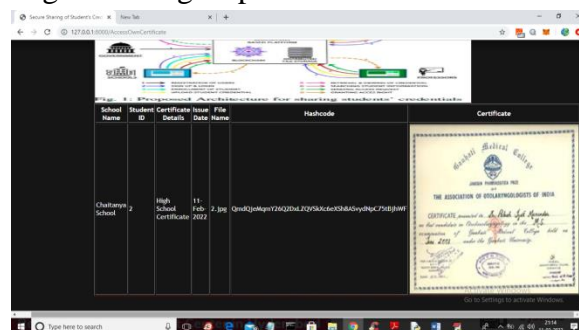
Secure Sharing of Student's Cre... × New Tab × +

127.0.0.1:8000/AccessOwnCertificate

Fig. 1: Proposed Architecture for sharing students' credentials

| School Name | Student ID | Certificate Details | Issue Date | File Name | Hashcode | Certificate |
|---|---|---|---|---|---|---|
| Chaitanya School | 2 | High School Certificate | 11-Feb-2022 | 2.jpg | QmdQJeMqmY26Q2DxLZQV5kXc6eXSh8A5vydNpC75tBjhWF | |

Gauhati Medical College

THE ASSOCIATION OF OTOLARYNGOLOGISTS OF INDIA

CERTIFICATE awarded to Dr. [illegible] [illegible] as

Gauhati Medical College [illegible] Gauhati University

Go to Settings to activate Windows.

Type here to search

21:14